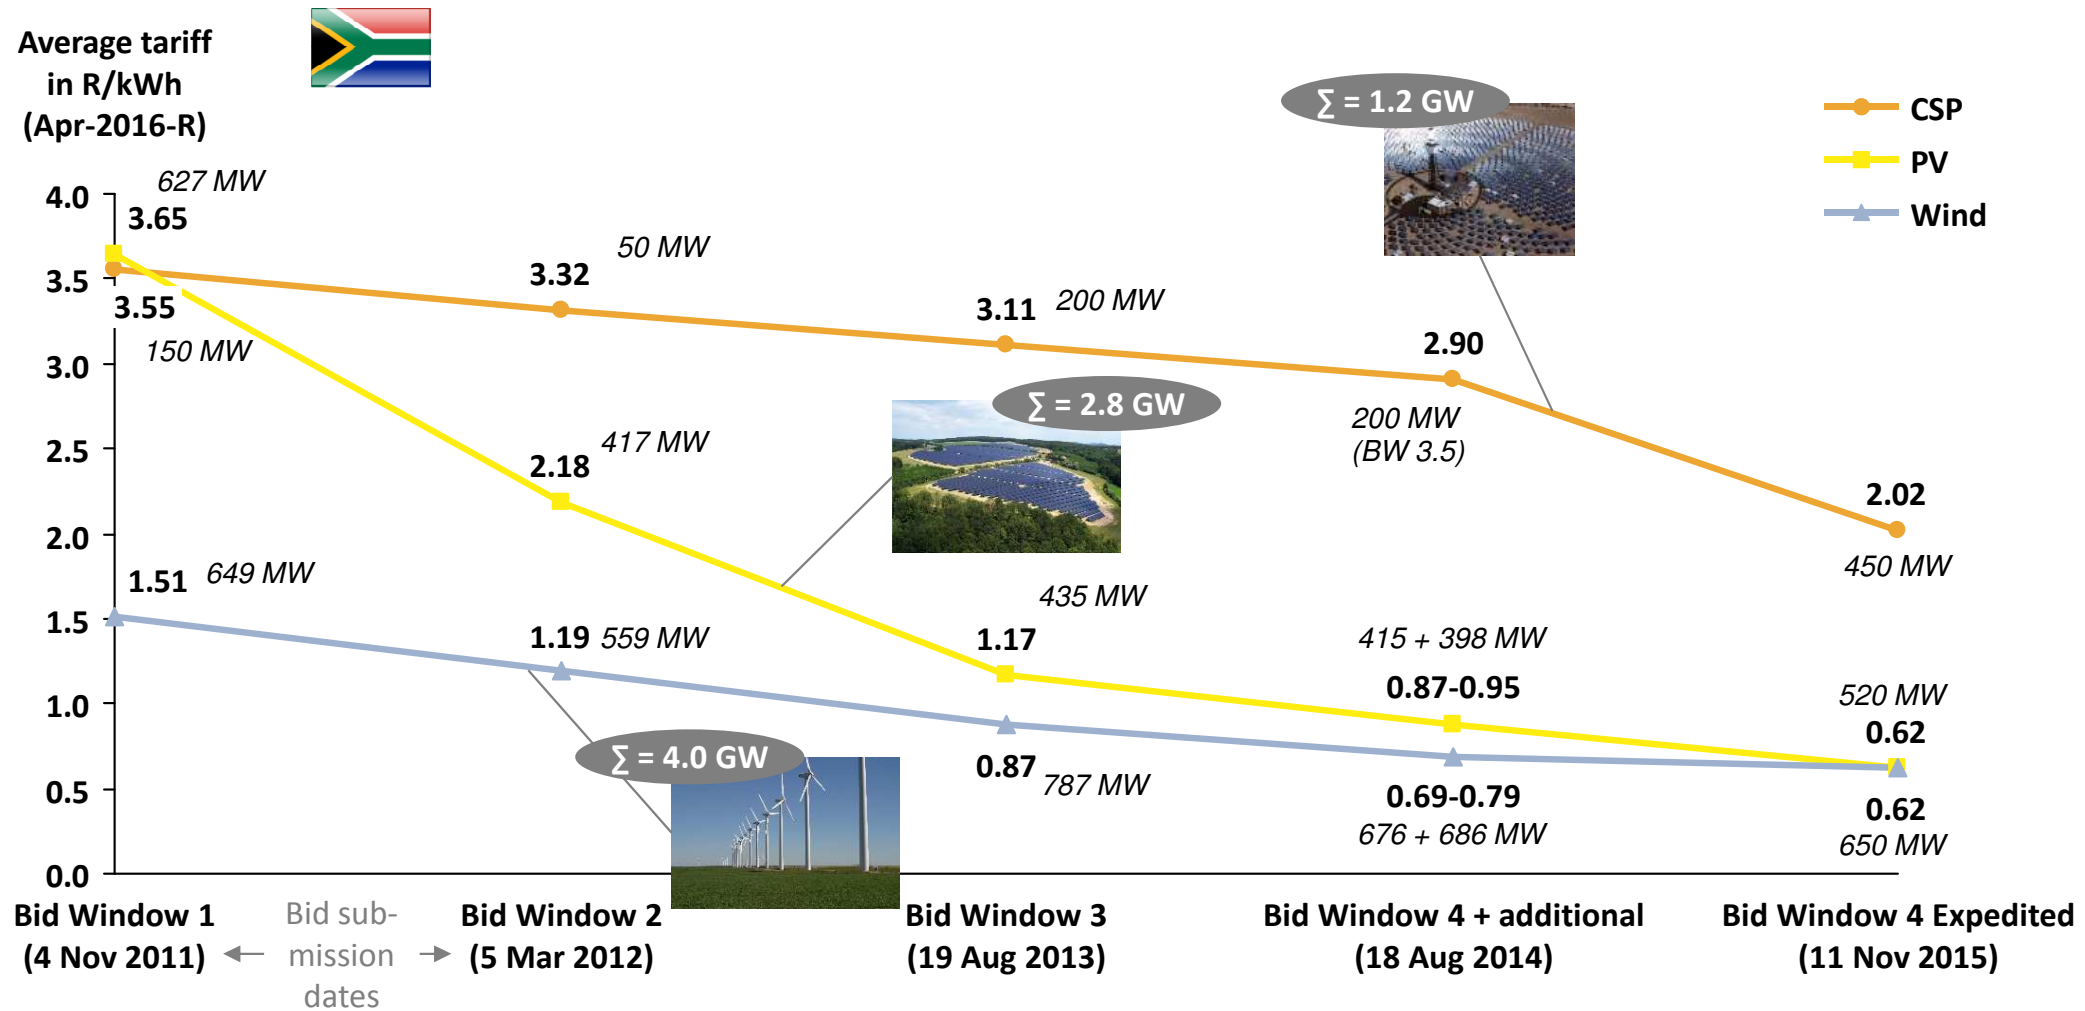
Average tariff in R/kWh (Apr-2016-R)

CSP
PV
Wind

4.0
3.5
3.0
2.5
2.0
1.5
1.0
0.5
0.0

627 MW
3.65
3.55
150 MW
1.51
649 MW

3.32
50 MW
2.18
417 MW
1.19
559 MW

3.11
200 MW
1.17
435 MW
0.87
787 MW

2.90
200 MW (BW 3.5)
415 + 398 MW
0.87-0.95
0.69-0.79
676 + 686 MW

2.02
450 MW
520 MW
0.62
0.62
650 MW

$\sum$ = 1.2 GW
$\sum$ = 2.8 GW
$\sum$ = 4.0 GW

Bid Window 1 (4 Nov 2011)
Bid submission dates
Bid Window 2 (5 Mar 2012)
Bid Window 3 (19 Aug 2013)
Bid Window 4 + additional (18 Aug 2014)
Bid Window 4 Expedited (11 Nov 2015)